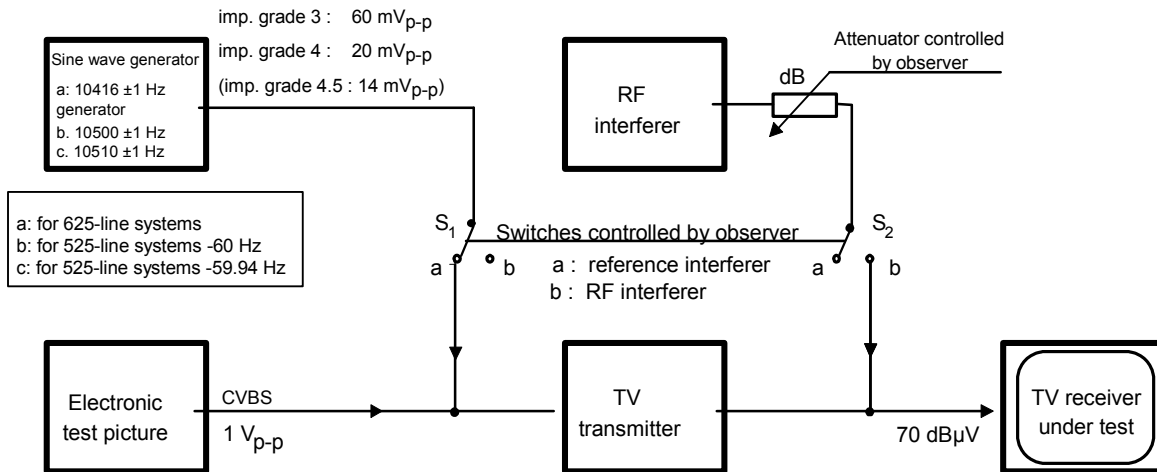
Sine wave generator
a: 10416 ±1 Hz generator
b. 10500 ±1 Hz
c. 10510 ±1 Hz

imp. grade 3 : 60 mV$_{p-p}$
imp. grade 4 : 20 mV$_{p-p}$
(imp. grade 4.5 : 14 mV$_{p-p}$)

Attenuator controlled by observer

dB

RF interferer

a: for 625-line systems
b: for 525-line systems -60 Hz
c: for 525-line systems -59.94 Hz

S$_1$
Switches controlled by observer
S$_2$

a b
a : reference interferer
b : RF interferer
a b

Electronic test picture

CVBS
1 V$_{p-p}$

TV transmitter

70 dBμV

TV receiver under test